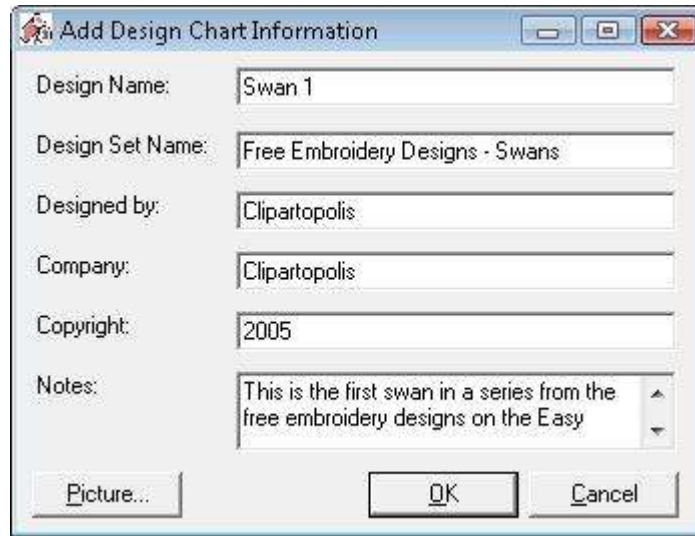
Add Design Chart Information

Design Name: Swan 1

Design Set Name: Free Embroidery Designs - Swans

Designed by: Clipartopolis

Company: Clipartopolis

Copyright: 2005

Notes: This is the first swan in a series from the free embroidery designs on the Easy

Picture...

OK

Cancel